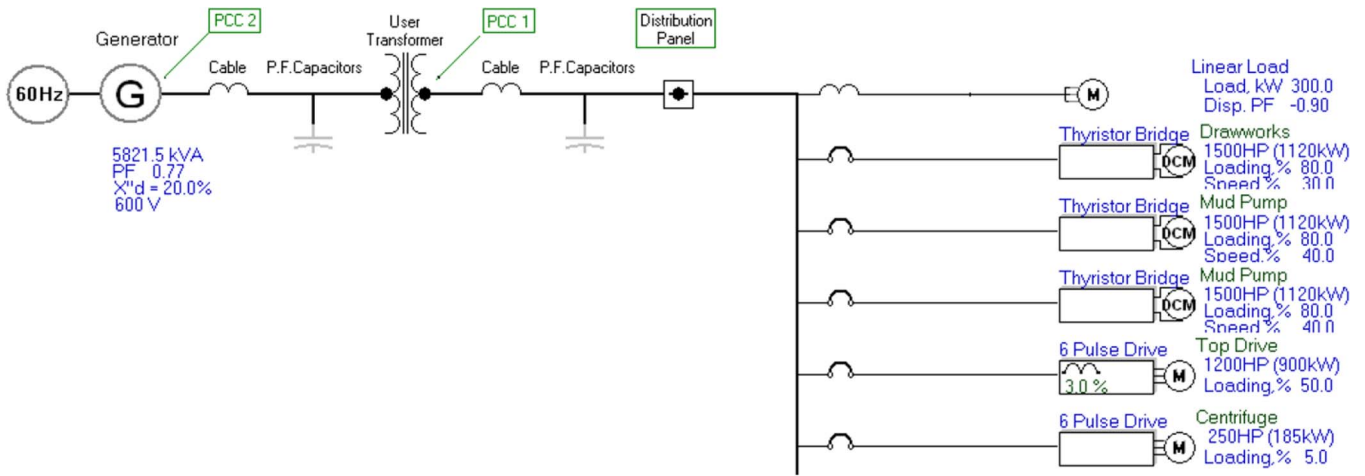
60Hz

Generator

G

PCC 2

Cable

P.F.Capacitors

User Transformer

PCC 1

Cable

P.F.Capacitors

Distribution Panel

5821.5 kVA
PF 0.77
X"d = 20.0%
600 V

M

Linear Load
Load, kW 300.0
Disp. PF -0.90

Thyristor Bridge

DCM

Drawworks
1500HP (1120kW)
Loading,% 80.0
Speed,% 30.0

Thyristor Bridge

DCM

Mud Pump
1500HP (1120kW)
Loading,% 80.0
Speed,% 40.0

Thyristor Bridge

DCM

Mud Pump
1500HP (1120kW)
Loading,% 80.0
Speed,% 40.0

6 Pulse Drive

3.0 %

M

Top Drive
1200HP (900kW)
Loading,% 50.0

6 Pulse Drive

M

Centrifuge
250HP (185kW)
Loading,% 5.0